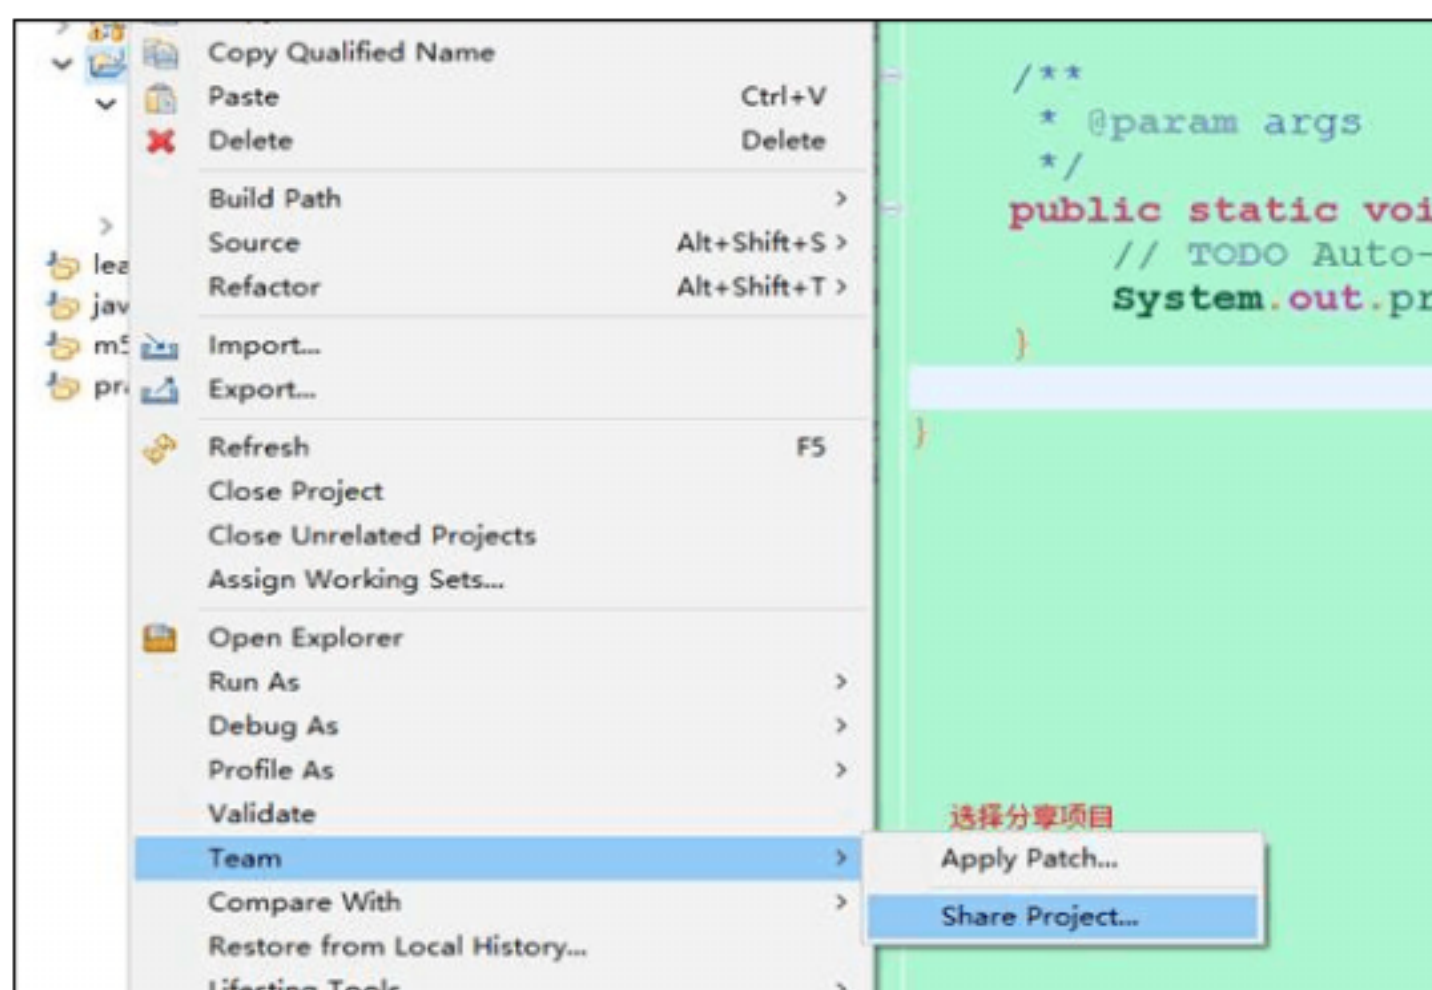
Copy Qualified Name
Paste Ctrl+V
Delete Delete
Build Path >
Source Alt+Shift+S >
Refactor Alt+Shift+T >
Import...
Export...
Refresh F5
Close Project
Close Unrelated Projects
Assign Working Sets...
Open Explorer
Run As >
Debug As >
Profile As >
Validate
Team >
Compare With >
Restore from Local History...
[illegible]

lea
jav
m5
pr

/**
* @param args
*/
public static voi
// TODO Auto-
System.out.pr
}
}

选择分享项目
Apply Patch...
Share Project...